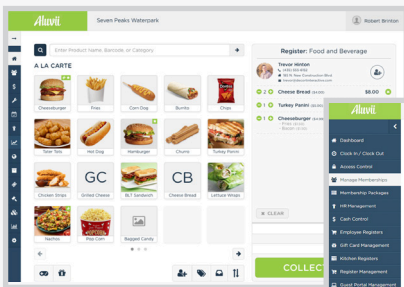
Aluvii

Seven Peaks Waterpark

Robert Brinton

Enter Product Name, Barcode, or Category

A LA CARTE

Cheeseburger

Fries

Corn Dog

Burrito

Chips

Tater Tots

Hot Dog

Hamburger

Churro

Turkey Panini

Chicken Strips

Grilled Cheese

GC

BLT Sandwich

CB

Cheese Bread

Lettuce Wraps

Nachos

Pop Corn

Bagged Candy

Register: Food and Beverage

Trevor Hinton

2 Cheeseburger

$8.00

1 Turkey Panini

1 Cheeseburger

CLEAR

COLLEC

Dashboard

Check In / Check Out

Access Control

Manage Memberships

Membership Packages

HR Management

Cash Control

Employee Registers

Gift Card Management

Kitchen Registers

Register Management

Guest Portal Management